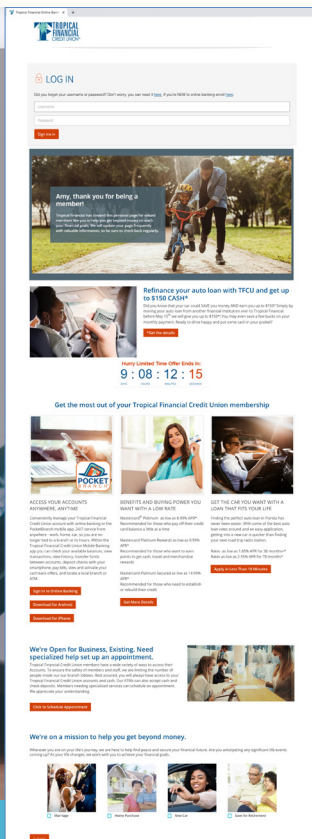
Tropical Financial Online Bank

TROPICAL FINANCIAL CREDIT UNION

LOG IN

Did you forget your username or password? Don't worry, you can reset it here. If you're NEW to online banking enroll here.

Username

Password

Sign In

Amy, thank you for being a member!

Tropical Financial has created this personal page for valued members like you to help you get inspired. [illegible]

Refinance your auto loan with TFCU and get up to $150 CASH*

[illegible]

Hurry Limited Time Offer Ends In:

9 : 08 : 12 : 15

DAYS HOURS MINUTES SECONDS

Get the most out of your Tropical Financial Credit Union membership

POCKET BRANCH

ACCESS YOUR ACCOUNTS ANYWHERE, ANYTIME

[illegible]

Sign In to Online Banking

Download for Android

Download for iPhone

BENEFITS AND BUYING POWER YOU WANT WITH A LOW RATE

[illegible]

Get More Details

GET THE CAR YOU WANT WITH A LOAN THAT FITS YOUR LIFE

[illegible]

Apply in Less Than 10 Minutes

We're Open for Business, Existing. Need specialized help set up an appointment.

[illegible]

Click to Schedule Appointment

We're on a mission to help you get beyond money.

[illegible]

Marriage

Home Purchase

New Car

Save for Retirement